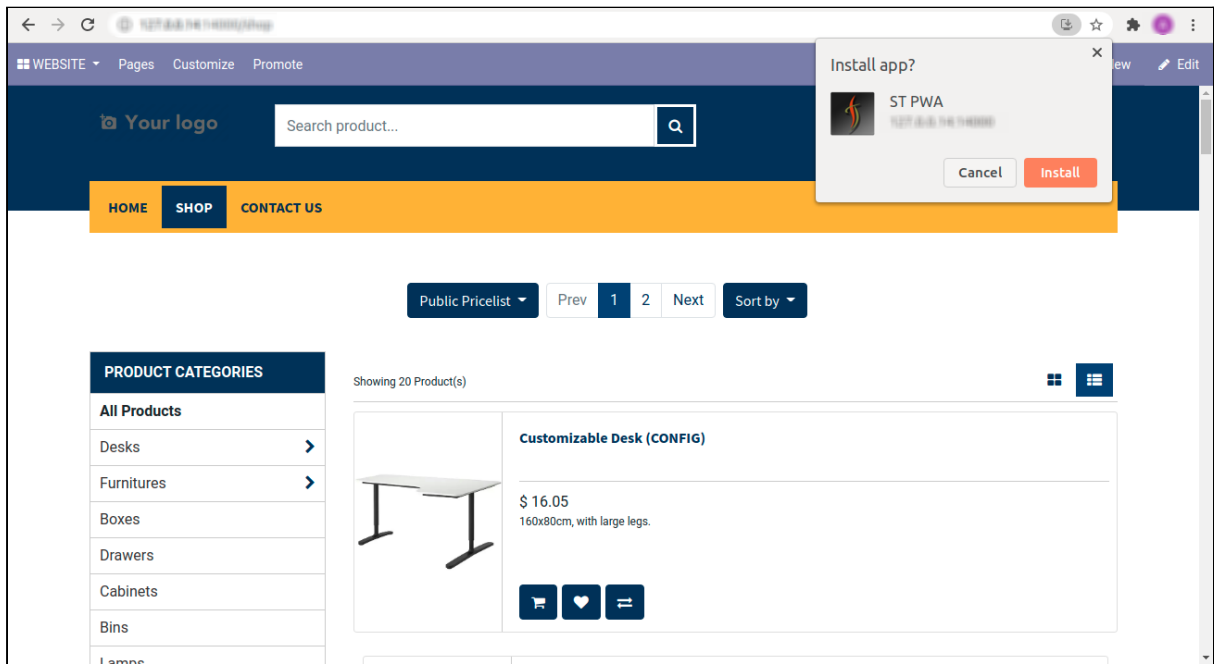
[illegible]

WEBSITE Pages Customize Promote

Install app?

ST PWA

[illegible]

Cancel Install

iew Edit

Your logo

Search product...

HOME SHOP CONTACT US

Public Pricelist Prev 1 2 Next Sort by

PRODUCT CATEGORIES

All Products
Desks
Furnitures
Boxes
Drawers
Cabinets
Bins
Lamps

Showing 20 Product(s)

Customizable Desk (CONFIG)

$ 16.05

160x80cm, with large legs.